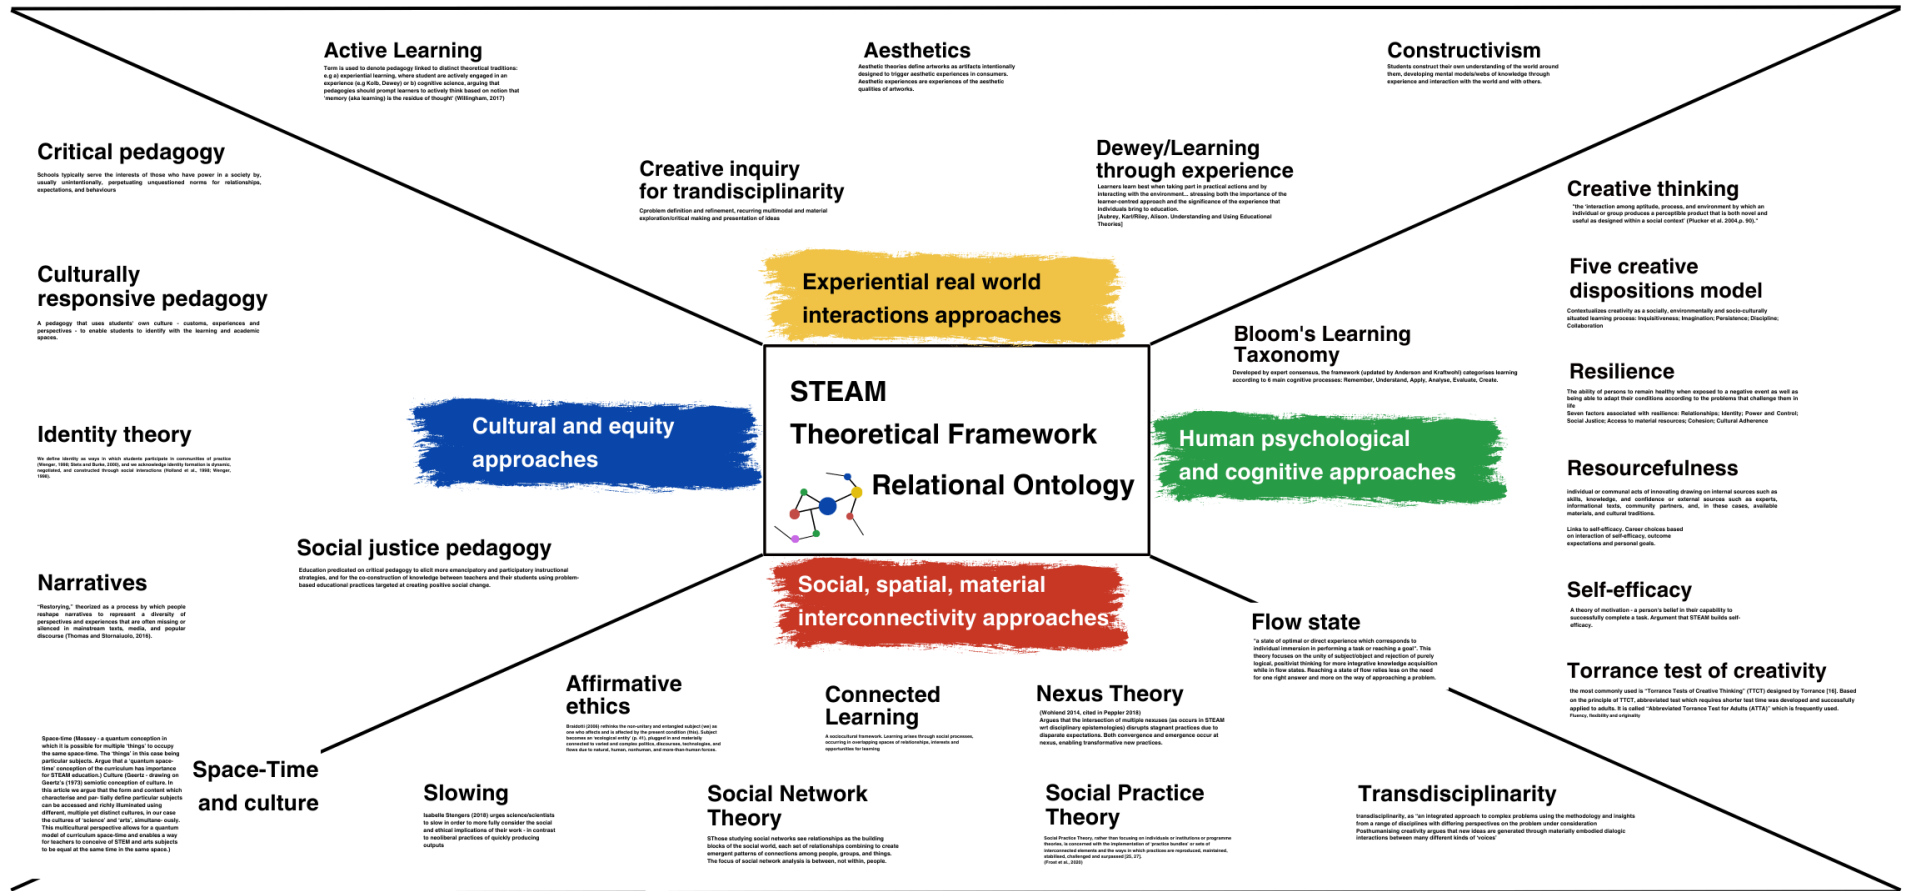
Active Learning

Term is used to denote pedagogy linked to distinct theoretical traditions: e.g a) experiential learning, where student are actively engaged in an experience (e.g Kolb, Dewey) or b) cognitive science, arguing that pedagogies should prompt learners to actively think based on notion that 'memory (aka learning) is the residue of thought' (Willingham, 2017)

Aesthetics

Aesthetic theories define artworks as artifacts intentionally designed to trigger aesthetic experiences in consumers. Aesthetic experiences are experiences of the aesthetic qualities of artworks.

Constructivism

Students construct their own understanding of the world around them, developing mental models/webs of knowledge through experience and interaction with the world and with others.

Critical pedagogy

Schools typically serve the interests of those who have power in a society by, usually unintentionally, perpetuating unquestioned norms for relationships, expectations, and behaviours

Creative inquiry for trandisciplinarity

Cproblem definition and refinement, recurring multimodal and material exploration/critical making and presentation of ideas

Dewey/Learning through experience

Learners learn best when taking part in practical actions and by interacting with the environment... stressing both the importance of the learner-centred approach and the significance of the experience that individuals bring to education. [Aubrey, Karl/Riley, Alison. Understanding and Using Educational Theories]

Creative thinking

"the 'interaction among aptitude, process, and environment by which an individual or group produces a perceptible product that is both novel and useful as designed within a social context' (Plucker et al. 2004,p. 90)."

Culturally responsive pedagogy

A pedagogy that uses students' own culture - customs, experiences and perspectives - to enable students to identify with the learning and academic spaces.

Experiential real world interactions approaches

Five creative dispositions model

Contextualizes creativity as a socially, environmentally and socio-culturally situated learning process: Inquisitiveness; Imagination; Persistence; Discipline; Collaboration

Bloom's Learning Taxonomy

Developed by expert consensus, the framework (updated by Anderson and Krathwohl) categorises learning according to 6 main cognitive processes: Remember, Understand, Apply, Analyse, Evaluate, Create.

Resilience

The ability of persons to remain healthy when exposed to a negative event as well as being able to adapt their conditions according to the problems that challenge them in life
Seven factors associated with resilience: Relationships; Identity; Power and Control; Social Justice; Access to material resources; Cohesion; Cultural Adherence

STEAM
Theoretical Framework
Relational Ontology

Identity theory

We define identity as ways in which students participate in communities of practice (Wenger, 1998; Sfeta and Burke, 2000), and we acknowledge identity formation is dynamic, negotiated, and constructed through social interactions (Holland et al., 1998; Wenger, 1998).

Cultural and equity approaches

Human psychological and cognitive approaches

Resourcefulness

individual or communal acts of innovating drawing on internal sources such as skills, knowledge, and confidence or external sources such as experts, informational texts, community partners, and, in these cases, available materials, and cultural traditions.
Links to self-efficacy. Career choices based on interaction of self-efficacy, outcome expectations and personal goals.

Social justice pedagogy

Education predicated on critical pedagogy to elicit more emancipatory and participatory instructional strategies, and for the co-construction of knowledge between teachers and their students using problem-based educational practices targeted at creating positive social change.

Narratives

"Restorying," theorized as a process by which people reshape narratives to represent a diversity of perspectives and experiences that are often missing or silenced in mainstream texts, media, and popular discourse (Thomas and Stornaiuolo, 2016).

Social, spatial, material interconnectivity approaches

Self-efficacy

A theory of motivation - a person's belief in their capability to successfully complete a task. Argument that STEAM builds self-efficacy.

Flow state

"a state of optimal or direct experience which corresponds to individual immersion in performing a task or reaching a goal". This theory focuses on the unity of subject/object and rejection of purely logical, positivist thinking for more integrative knowledge acquisition while in flow states. Reaching a state of flow relies less on the need for one right answer and more on the way of approaching a problem.

Affirmative ethics

Braidotti (2006) rethinks the non-unitary and entangled subject (we) as one who affects and is affected by the present condition (this). Subject becomes an 'ecological entity' (p. 41), plugged in and materially connected to varied and complex politics, discourses, technologies, and flows due to natural, human, nonhuman, and more-than-human forces.

Connected Learning

A sociocultural framework. Learning arises through social processes, occurring in overlapping spaces of relationships, interests and opportunities for learning

Nexus Theory

(Wohlend 2014, cited in Peppler 2018) Argues that the intersection of multiple nexuses (as occurs in STEAM art disciplinary epistemologies) disrupts stagnant practices due to disparate expectations. Both convergence and emergence occur at nexus, enabling transformative new practices.

Torrance test of creativity

the most commonly used is "Torrance Tests of Creative Thinking" (TTCT) designed by Torrance [16]. Based on the principle of TTCT, abbreviated test which requires shorter test time was developed and successfully applied to adults. It is called "Abbreviated Torrance Test for Adults (ATTA)" which is frequently used. Fluency, flexibility and originality

Space-time (Massey - a quantum conception in which it is possible for multiple 'things' to occupy the same space-time. The 'things' in this case being particular subjects. Argue that a 'quantum space-time' conception of the curriculum has importance for STEAM education.) Culture (Geertz - drawing on Geertz's (1973) semiotic conception of culture. In this article we argue that the form and content which characterise and particularly define particular subjects can be accessed and richly illuminated using different, multiple yet distinct cultures, in our case the cultures of 'science' and 'arts', simultaneously. This multicultural perspective allows for a quantum model of curriculum space-time and enables a way for teachers to conceive of STEM and arts subjects to be equal at the same time in the same space.)

Space-Time and culture

Slowing

Isabelle Stengers (2018) urges science/scientists to slow in order to more fully consider the social and ethical implications of their work - in contrast to neoliberal practices of quickly producing outputs

Social Network Theory

SThose studying social networks see relationships as the building blocks of the social world, each set of relationships combining to create emergent patterns of connections among people, groups, and things. The focus of social network analysis is between, not within, people.

Social Practice Theory

Social Practice Theory, rather than focusing on individuals or institutions or programme theories, is concerned with the implementation of 'practice bundles' or sets of interconnected elements and the ways in which practices are reproduced, maintained, stabilised, challenged and surpassed [25, 27]. (Frost et al., 2020)

Transdisciplinarity

transdisciplinarity, as "an integrated approach to complex problems using the methodology and insights from a range of disciplines with differing perspectives on the problem under consideration Posthumanising creativity argues that new ideas are generated through materially embodied dialogic interactions between many different kinds of 'voices'